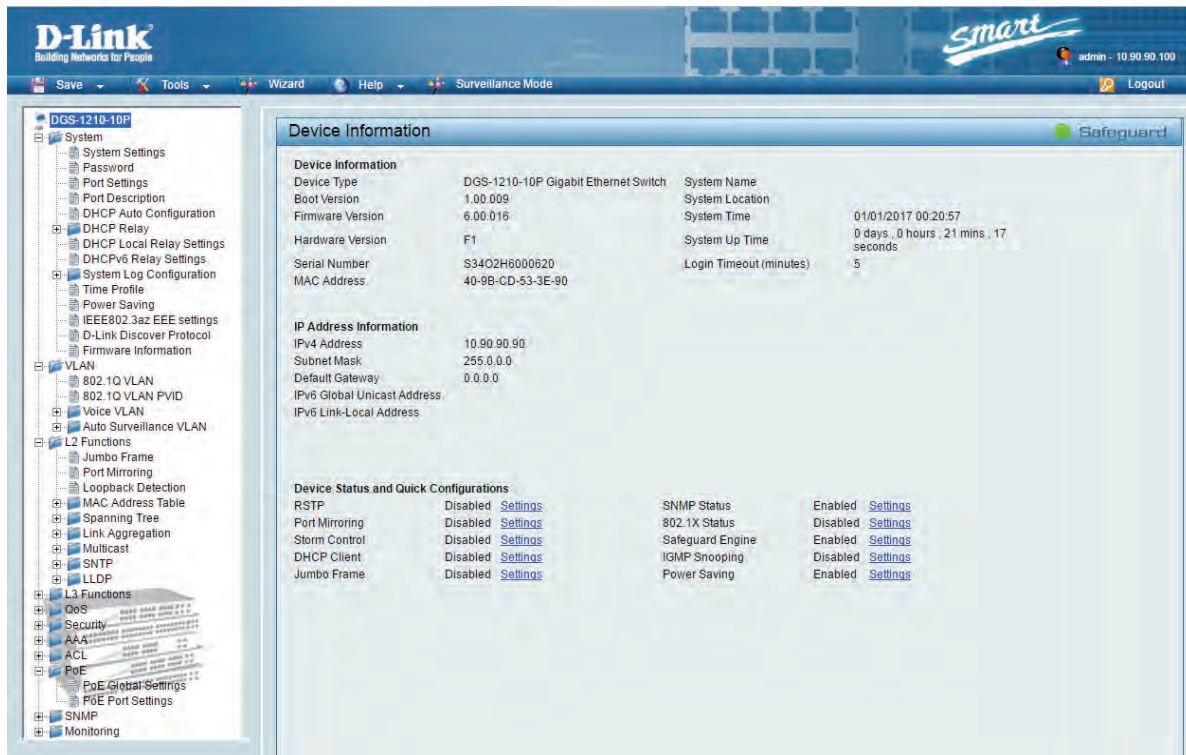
D-Link
Building Networks for People

smart

admin - 10.90.90.100

Save Tools Wizard Help Surveillance Mode Logout

DGS-1210-10P
System
System Settings
Password
Port Settings
Port Description
DHCP Auto Configuration
DHCP Relay
DHCP Local Relay Settings
DHCPv6 Relay Settings
System Log Configuration
Time Profile
Power Saving
IEEE802.3az EEE settings
D-Link Discover Protocol
Firmware Information
VLAN
802.1Q VLAN
802.1Q VLAN PVID
Voice VLAN
Auto Surveillance VLAN
L2 Functions
Jumbo Frame
Port Mirroring
Loopback Detection
MAC Address Table
Spanning Tree
Link Aggregation
Multicast
SNTP
LLDP
L3 Functions
QoS
Security
AAA
ACL
PoE
PoE Global Settings
PoE Port Settings
SNMP
Monitoring

Device Information

Safeguard

Device Information

| | | | |
|---|---|---|---|
| Device Type | DGS-1210-10P Gigabit Ethernet Switch | System Name | |
| Boot Version | 1.00.009 | System Location | |
| Firmware Version | 6.00.016 | System Time | 01/01/2017 00:20:57 |
| Hardware Version | F1 | System Up Time | 0 days , 0 hours , 21 mins , 17 seconds |
| Serial Number | S34O2H6000620 | Login Timeout (minutes) | 5 |
| MAC Address | 40-9B-CD-53-3E-90 | | |

IP Address Information

| | |
|---|---|
| IPv4 Address | 10.90.90.90 |
| Subnet Mask | 255.0.0.0 |
| Default Gateway | 0.0.0.0 |
| IPv6 Global Unicast Address | |
| IPv6 Link-Local Address | |

Device Status and Quick Configurations

| | | | | | |
|---|---|---|---|---|---|
| RSTP | Disabled | Settings | SNMP Status | Enabled | Settings |
| Port Mirroring | Disabled | Settings | 802.1X Status | Disabled | Settings |
| Storm Control | Disabled | Settings | Safeguard Engine | Enabled | Settings |
| DHCP Client | Disabled | Settings | IGMP Snooping | Disabled | Settings |
| Jumbo Frame | Disabled | Settings | Power Saving | Enabled | Settings |